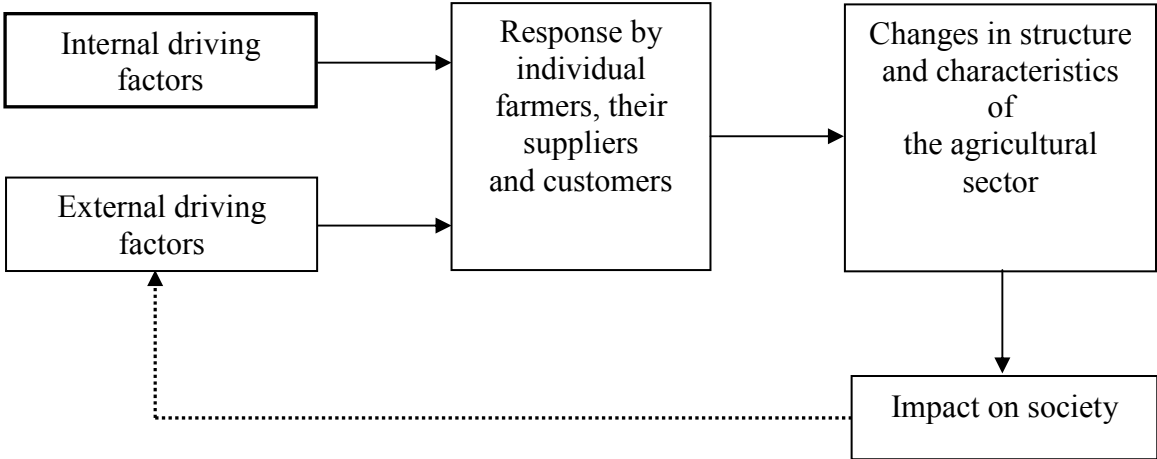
Internal driving factors

External driving factors

Response by individual farmers, their suppliers and customers

Changes in structure and characteristics of the agricultural sector

Impact on society